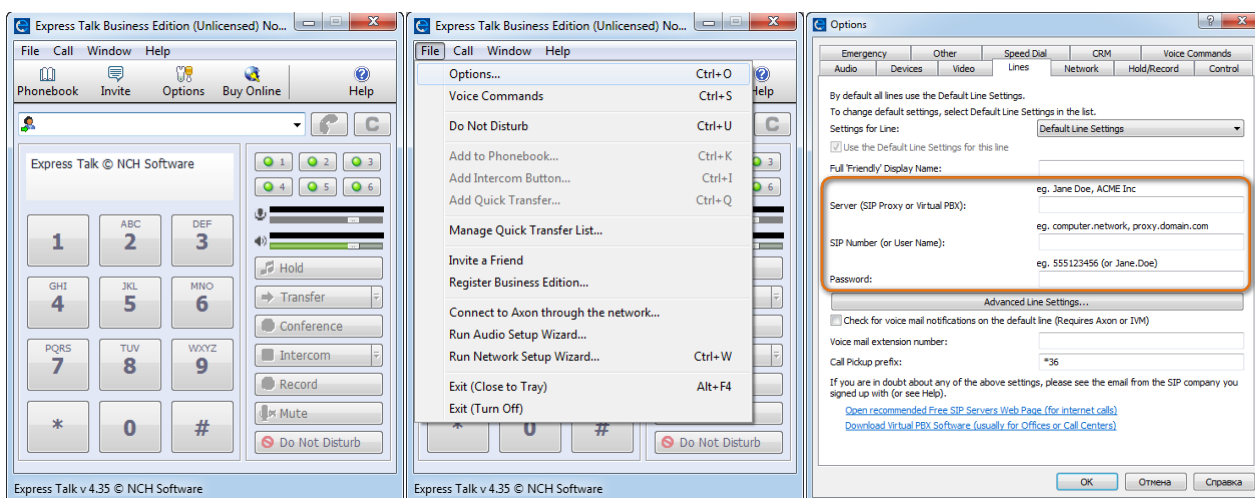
Express Talk Business Edition (Unlicensed) No...

File Call Window Help

Phonebook Invite Options Buy Online Help

Express Talk © NCH Software

1 2 3 4 5 6

1
ABC 2
DEF 3
GHI 4
JKL 5
MNO 6
PQRS 7
TUV 8
WXYZ 9
*
0
#

Hold
Transfer
Conference
Intercom
Record
Mute
Do Not Disturb

Express Talk v 4.35 © NCH Software

Express Talk Business Edition (Unlicensed) No...

File Call Window Help

Options... Ctrl+O
Voice Commands Ctrl+S
Do Not Disturb Ctrl+U
Add to Phonebook... Ctrl+K
Add Intercom Button... Ctrl+I
Add Quick Transfer... Ctrl+Q
Manage Quick Transfer List...
Invite a Friend
Register Business Edition...
Connect to Axon through the network...
Run Audio Setup Wizard...
Run Network Setup Wizard... Ctrl+W
Exit (Close to Tray) Alt+F4
Exit (Turn Off)

Do Not Disturb

Express Talk v 4.35 © NCH Software

Options

Emergency Other Speed Dial CRM Voice Commands
Audio Devices Video Lines Network Hold/Record Control

By default all lines use the Default Line Settings.
To change default settings, select Default Line Settings in the list.
Settings for Line: Default Line Settings
Use the Default Line Settings for this line
Full 'Friendly' Display Name:
eg. Jane Doe, ACME Inc
Server (SIP Proxy or Virtual PBX):
eg. computer.network, proxy.domain.com
SIP Number (or User Name):
eg. 555123456 (or Jane.Doe)
Password:
Advanced Line Settings...
Check for voice mail notifications on the default line (Requires Axon or IVM)
Voice mail extension number:
Call Pickup prefix: *36
If you are in doubt about any of the above settings, please see the email from the SIP company you signed up with (or see Help).
Open recommended Free SIP Servers Web Page (for internet calls)
Download Virtual PBX Software (usually for Offices or Call Centers)

OK Отмена Справка